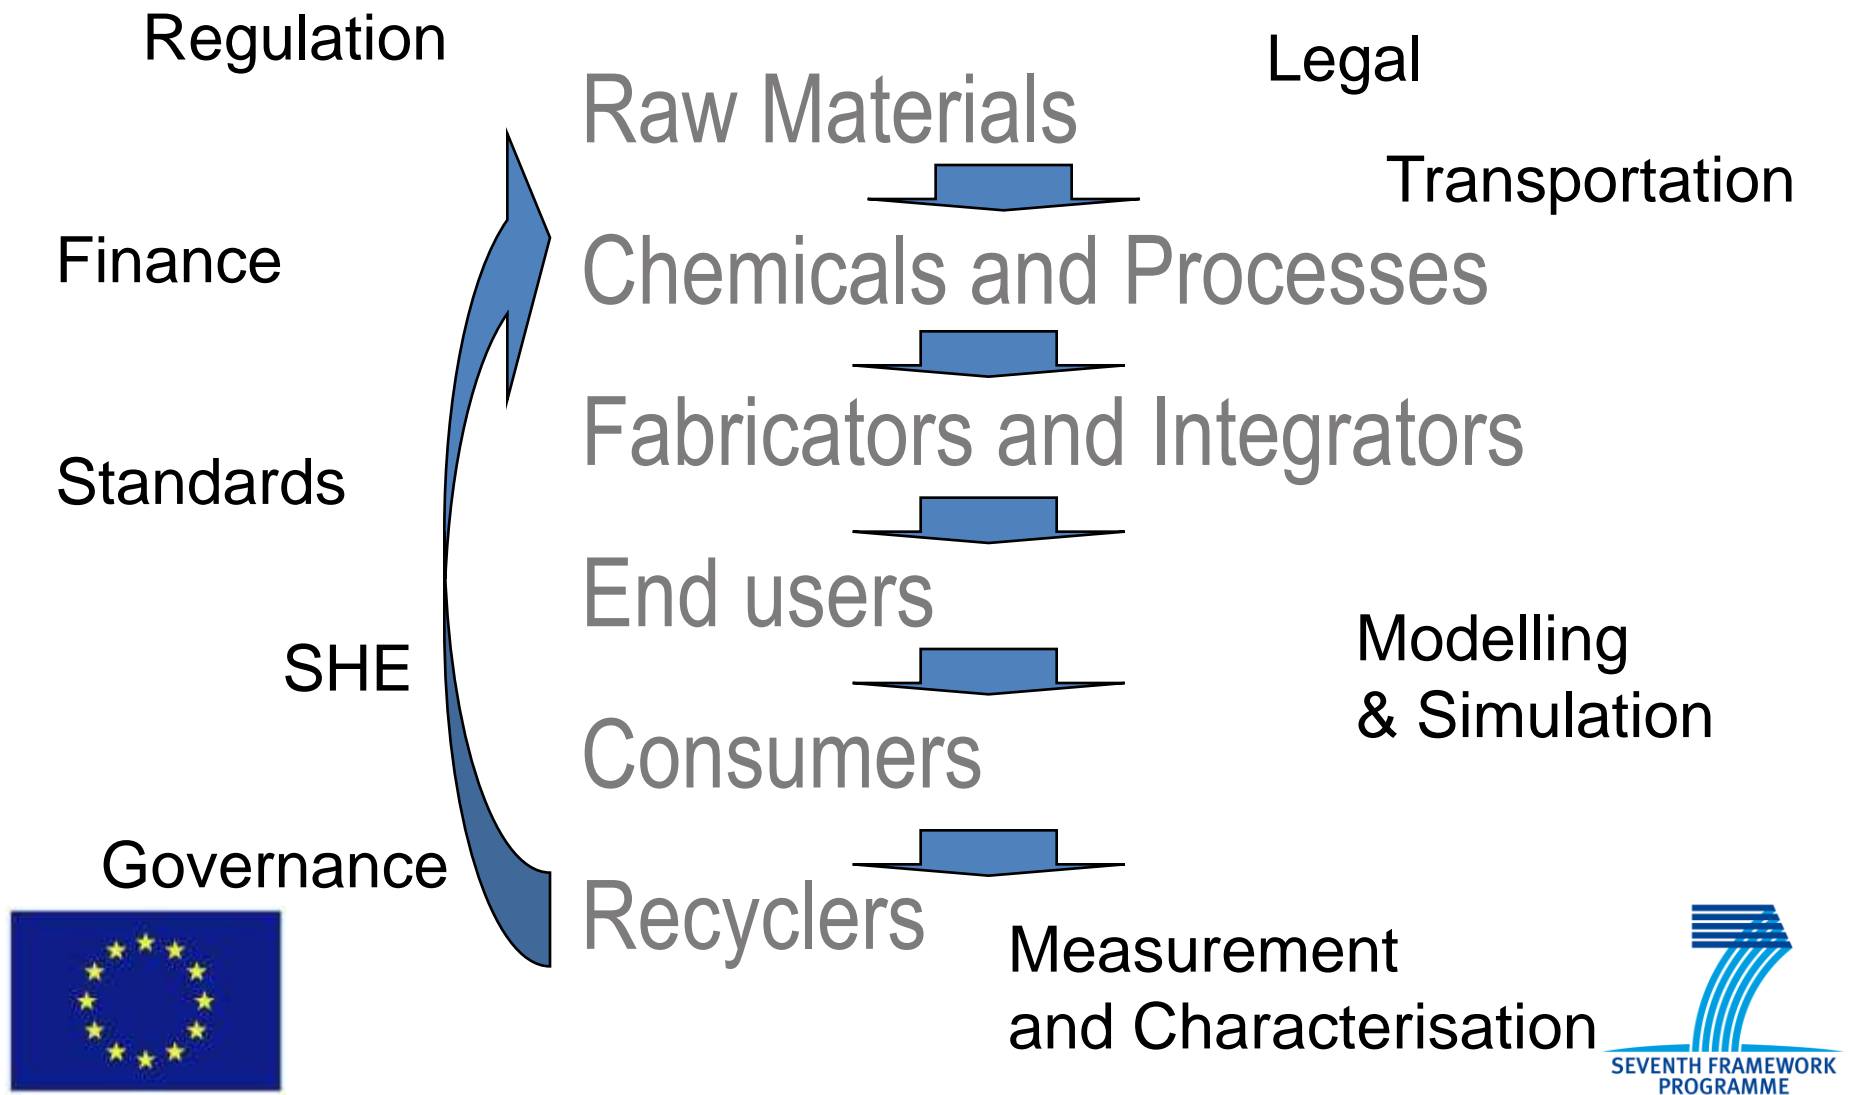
Regulation

Legal

Raw Materials

Transportation

Finance

Chemicals and Processes

Fabricators and Integrators

Standards

End users

Modelling & Simulation

SHE

Consumers

Governance

Recyclers

Measurement and Characterisation

SEVENTH FRAMEWORK PROGRAMME